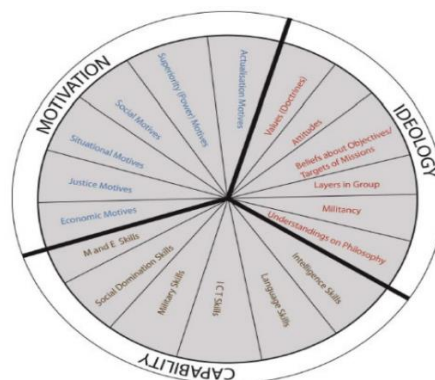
MOTIVATION

Actualisation Motives

Superiority (Power) Motives

Social Motives

Situational Motives

Justice Motives

Economic Motives

IDEOLOGY

Values (Doctrines)

Attitudes

Beliefs about Objectives/ Targets of Missions

Layers in Group

Militancy

Understandings on Philosophy

CAPABILITY

M and E Skills

Social Domination Skills

Military Skills

ICT Skills

Language Skills

Intelligence Skills